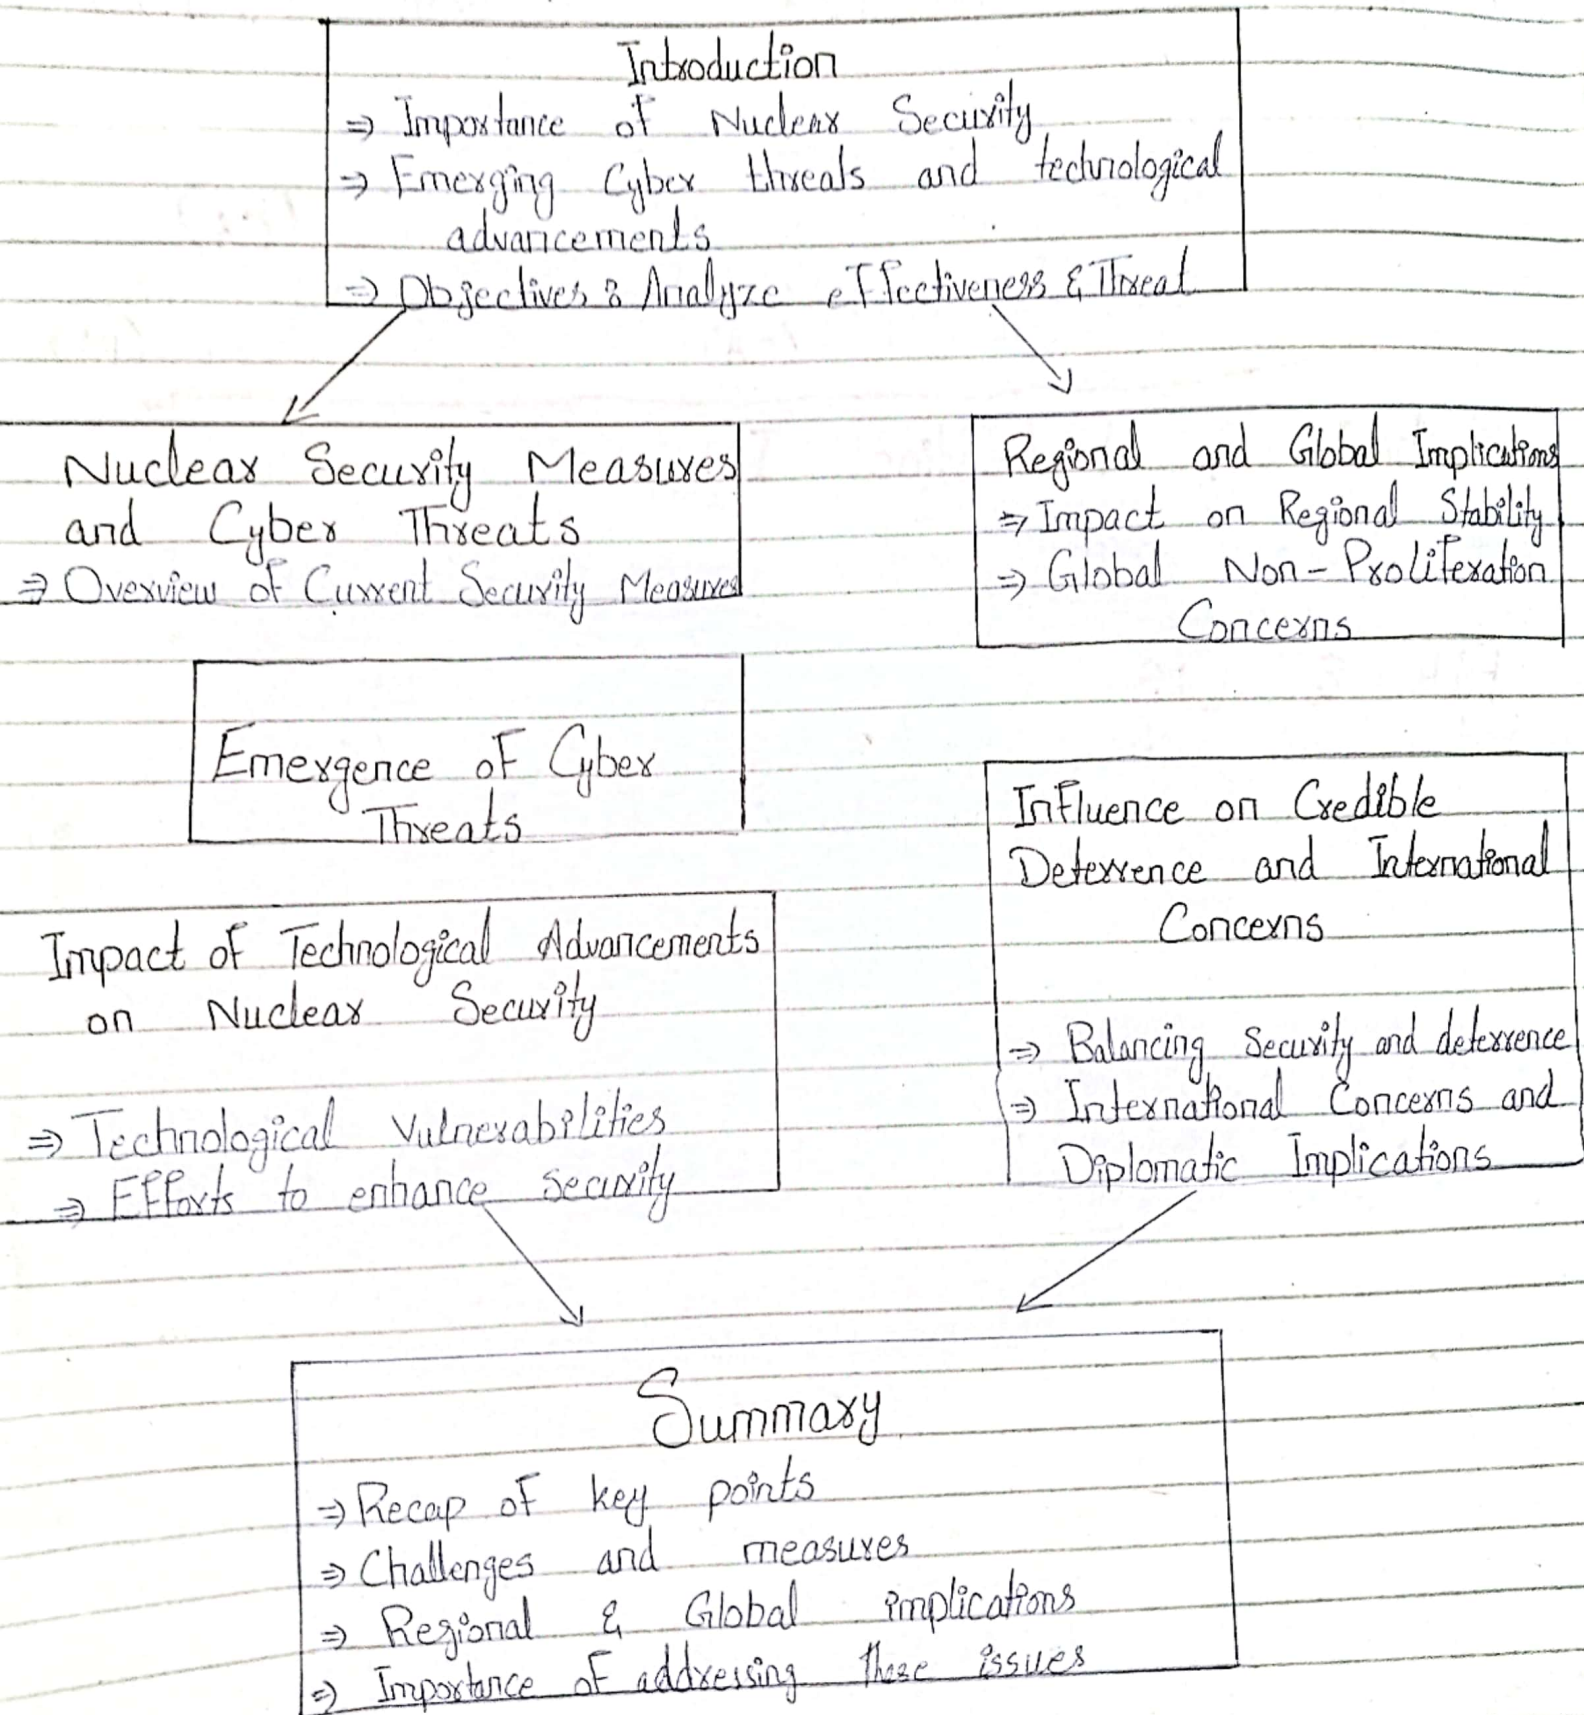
Introduction
⇒ Importance of Nuclear Security
⇒ Emerging Cyber threats and technological advancements
⇒ Objectives & Analyze effectiveness & Threat

Nuclear Security Measures and Cyber Threats
⇒ Overview of Current Security Measures

Regional and Global Implications
⇒ Impact on Regional Stability
⇒ Global Non-Proliferation Concerns

Emergence of Cyber Threats

Influence on Credible Deterrence and International Concerns

⇒ Balancing Security and deterrence
⇒ International Concerns and Diplomatic Implications

Impact of Technological Advancements on Nuclear Security

⇒ Technological Vulnerabilities
⇒ Efforts to enhance security

Summary
⇒ Recap of key points
⇒ Challenges and measures
⇒ Regional & Global implications
⇒ Importance of addressing these issues